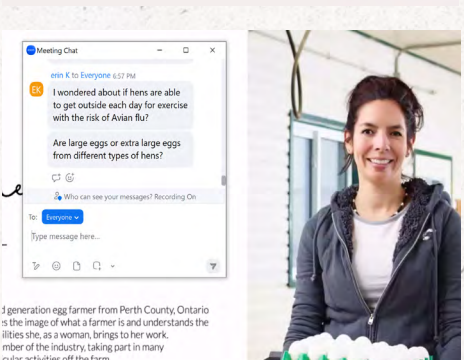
Meeting Chat

erin K to Everyone 6:57 PM

EK

I wondered about if hens are able to get outside each day for exercise with the risk of Avian flu?

Are large eggs or extra large eggs from different types of hens?

Who can see your messages? Recording On

To: Everyone

Type message here...

d generation egg farmer from Perth County, Ontario
es the image of what a farmer is and understands the
ilities she, as a woman, brings to her work.
mber of the industry, taking part in many
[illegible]